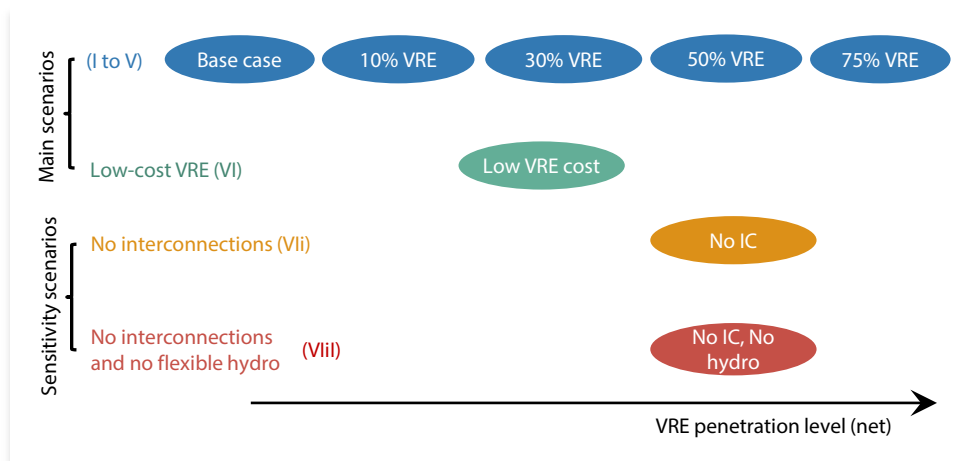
Main scenarios

(I to V) Base case 10% VRE 30% VRE 50% VRE 75% VRE

Low-cost VRE (VI) Low VRE cost

Sensitivity scenarios

No interconnections (VIi) No IC

No interconnections and no flexible hydro (VIiI) No IC, No hydro

VRE penetration level (net)